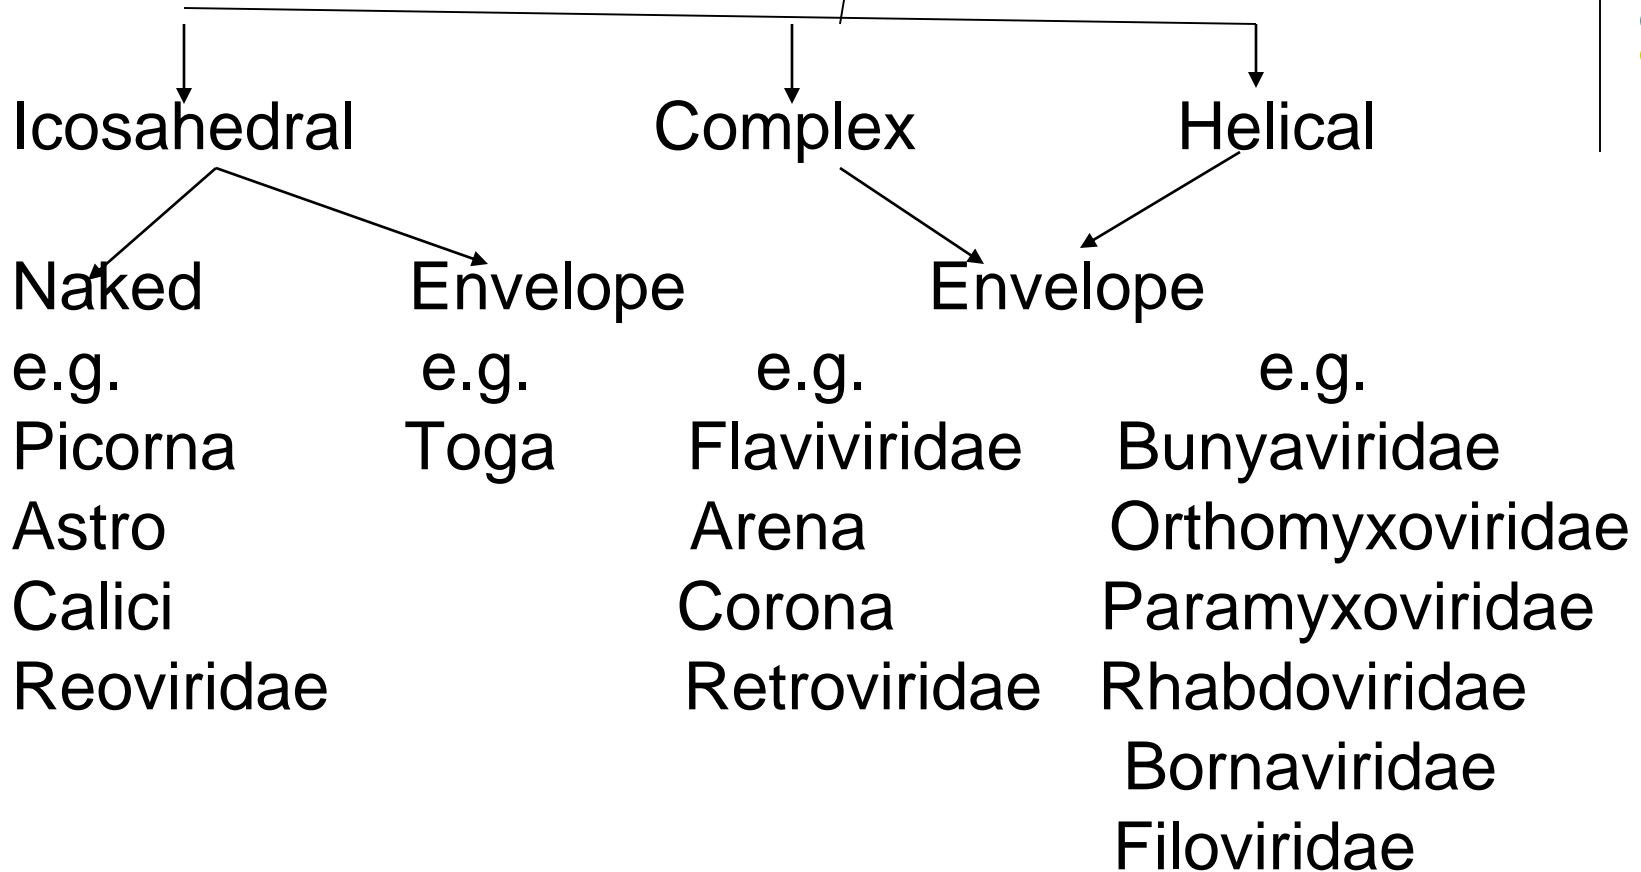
Icosahedral Complex Helical

Naked Envelope Envelope

| Naked | Envelope | Envelope | |
|---|---|---|---|
| e.g. | e.g. | e.g. | e.g. |
| Picorna | Toga | Flaviviridae | Bunyaviridae |
| Astro | | Arena | Orthomyxoviridae |
| Calici | | Corona | Paramyxoviridae |
| Reoviridae | | Retroviridae | Rhabdoviridae |
| | | | Bornaviridae |
| | | | Filoviridae |